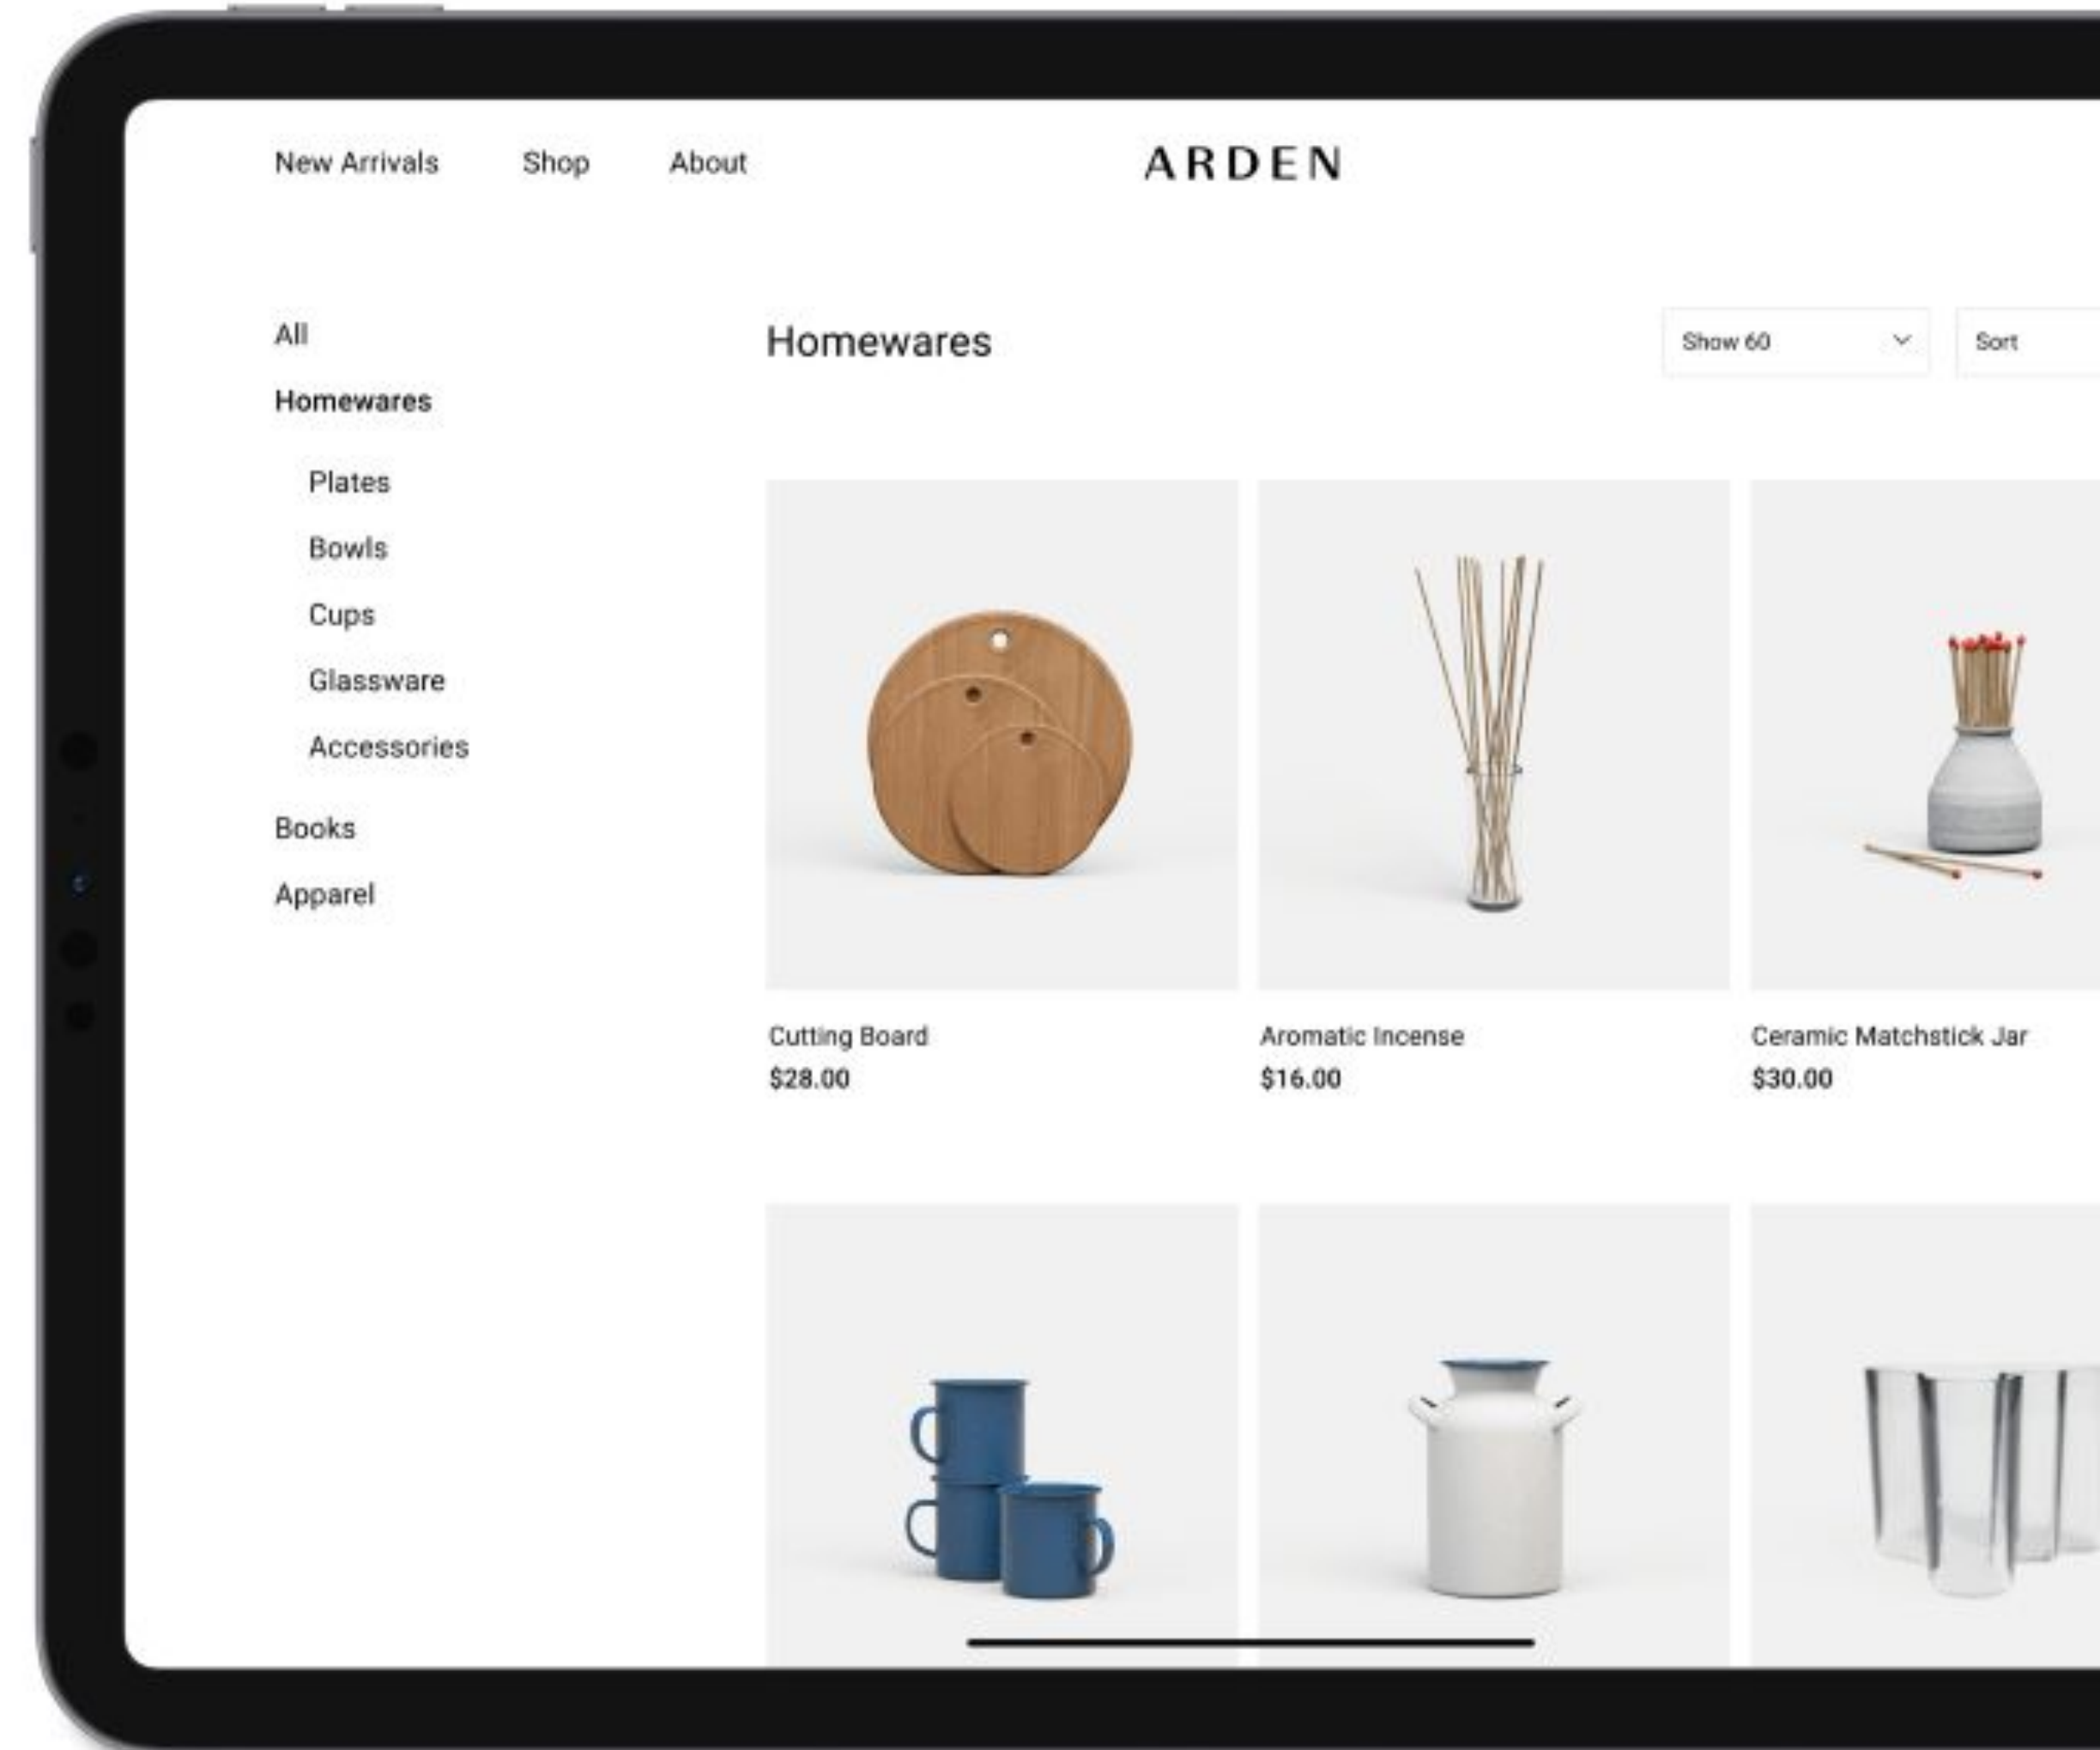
New Arrivals Shop About

ARDEN

All

Homewares

Plates

Bowls

Cups

Glassware

Accessories

Books

Apparel

Homewares

Show 60

Sort

Cutting Board
$28.00

Aromatic Incense
$16.00

Ceramic Matchstick Jar
$30.00